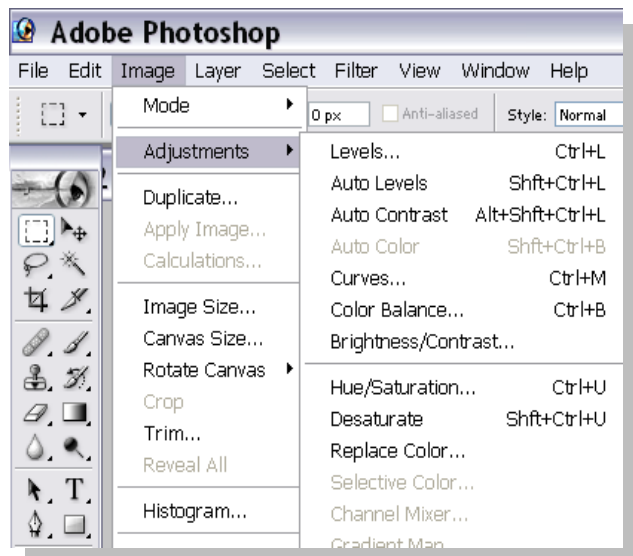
Adobe Photoshop

File Edit Image Layer Select Filter View Window Help

0 px Anti-aliased Style: Normal

Mode
Adjustments
Duplicate...
Apply Image...
Calculations...
Image Size...
Canvas Size...
Rotate Canvas
Crop
Trim...
Reveal All
Histogram...

Levels... Ctrl+L
Auto Levels Shft+Ctrl+L
Auto Contrast Alt+Shft+Ctrl+L
Auto Color Shft+Ctrl+B
Curves... Ctrl+M
Color Balance... Ctrl+B
Brightness/Contrast...
Hue/Saturation... Ctrl+U
Desaturate Shft+Ctrl+U
Replace Color...
Selective Color...
Channel Mixer...
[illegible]